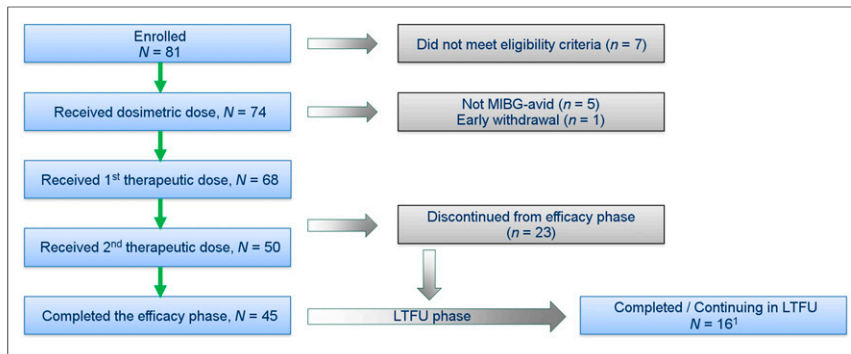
Enrolled
$N$ = 81

Did not meet eligibility criteria ($n$ = 7)

Received dosimetric dose, $N$ = 74

Not MIBG-avid ($n$ = 5)
Early withdrawal ($n$ = 1)

Received 1$^{st}$ therapeutic dose, $N$ = 68

Received 2$^{nd}$ therapeutic dose, $N$ = 50

Discontinued from efficacy phase
($n$ = 23)

Completed the efficacy phase, $N$ = 45

LTFU phase

Completed / Continuing in LTFU
$N$ = 16$^{1}$